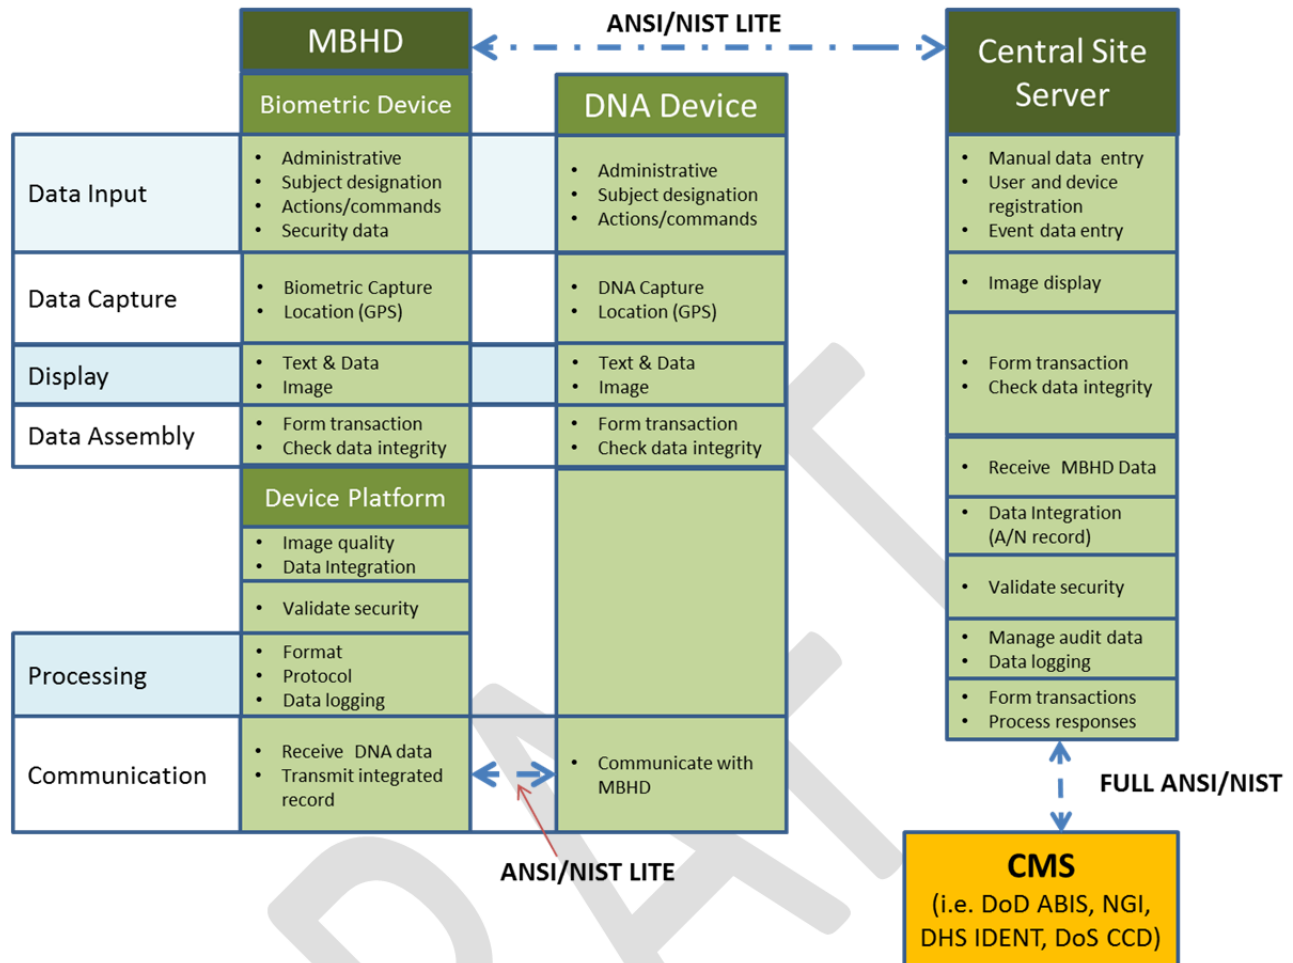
MBHD

ANSI/NIST LITE

Central Site Server

Biometric Device

DNA Device

Data Input

- Administrative
- Subject designation
- Actions/commands
- Security data

- Administrative
- Subject designation
- Actions/commands

- Manual data entry
- User and device registration
- Event data entry

Data Capture

- Biometric Capture
- Location (GPS)

- DNA Capture
- Location (GPS)

- Image display

Display

- Text & Data
- Image

- Text & Data
- Image

- Form transaction
- Check data integrity

Data Assembly

- Form transaction
- Check data integrity

- Form transaction
- Check data integrity

Device Platform

- Receive MBHD Data

- Image quality
- Data Integration

- Data Integration (A/N record)

- Validate security

- Validate security

Processing

- Format
- Protocol
- Data logging

- Manage audit data
- Data logging

- Form transactions
- Process responses

Communication

- Receive DNA data
- Transmit integrated record

- Communicate with MBHD

FULL ANSI/NIST

ANSI/NIST LITE

CMS
(i.e. DoD ABIS, NGI, DHS IDENT, DoS CCD)